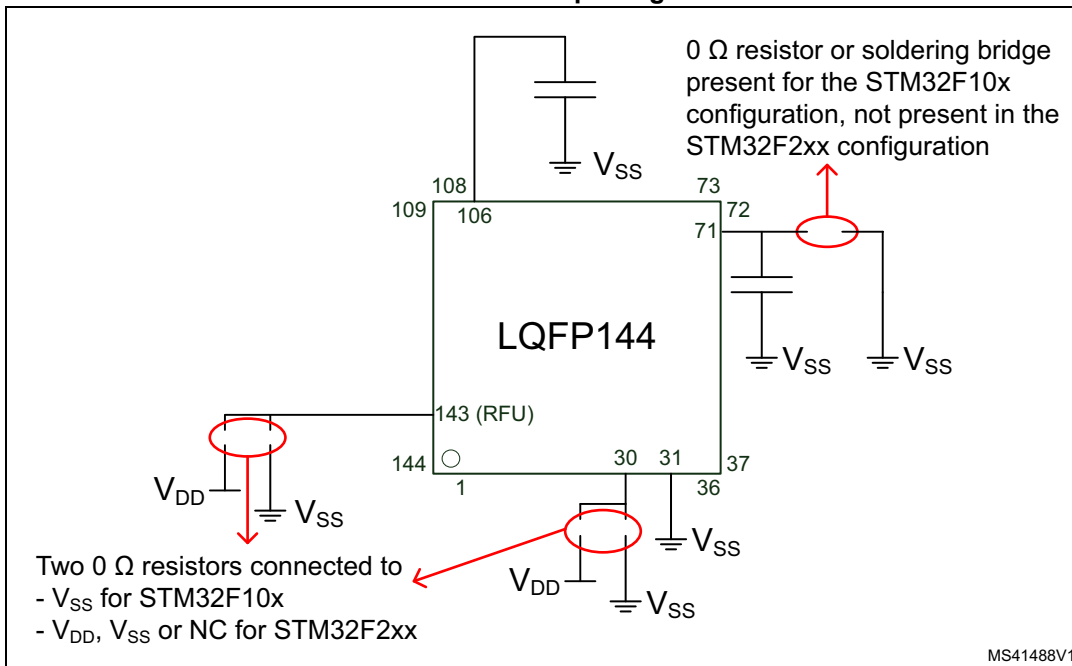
0 Ω resistor or soldering bridge present for the STM32F10x configuration, not present in the STM32F2xx configuration

$V_{SS}$

108

73

109

106

72

71

LQFP144

$V_{SS}$

$V_{SS}$

143 (RFU)

144

30

31

37

1

36

$V_{DD}$

$V_{SS}$

$V_{SS}$

Two 0 Ω resistors connected to
- $V_{SS}$ for STM32F10x
- $V_{DD}$, $V_{SS}$ or NC for STM32F2xx

$V_{DD}$

$V_{SS}$

MS41488V1